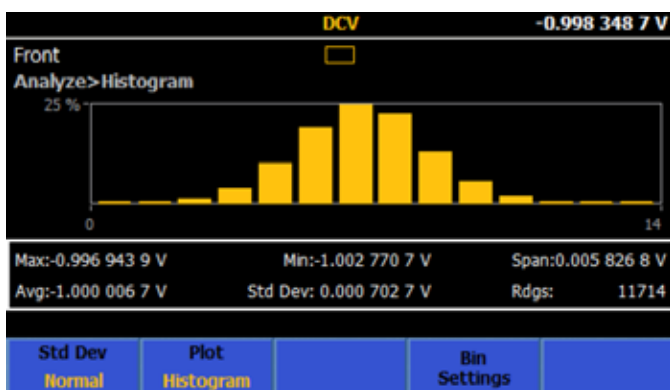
DCV -0.998 348 7 V

Front

Analyze>Histogram

25 %

0

14

Max:-0.996 943 9 V Min:-1.002 770 7 V Span:0.005 826 8 V

Avg:-1.000 006 7 V Std Dev: 0.000 702 7 V Rdgs: 11714

Std Dev
Normal

Plot
Histogram

Bin
Settings